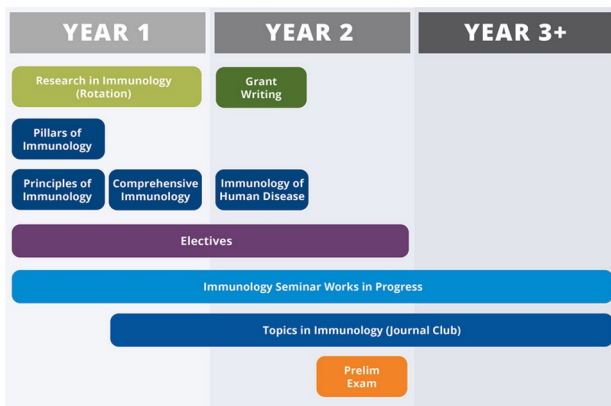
YEAR 1

YEAR 2

YEAR 3+

Research in Immunology (Rotation)

Grant Writing

Pillars of Immunology

Principles of Immunology

Comprehensive Immunology

Immunology of Human Disease

Electives

Immunology Seminar Works in Progress

Topics in Immunology (Journal Club)

Prelim Exam